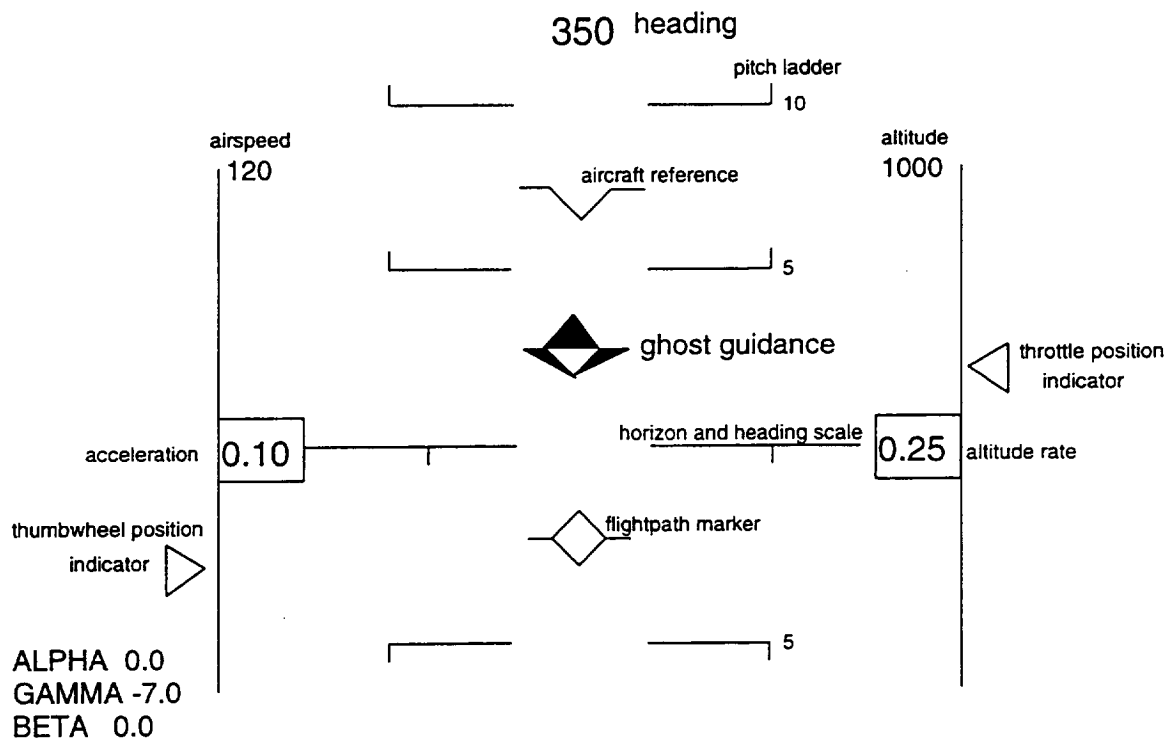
350 heading

pitch ladder

10

airspeed
120

altitude
1000

aircraft reference

5

ghost guidance

throttle position indicator

acceleration

0.10

horizon and heading scale

0.25

altitude rate

thumbwheel position indicator

flightpath marker

5

ALPHA 0.0
GAMMA -7.0
BETA 0.0